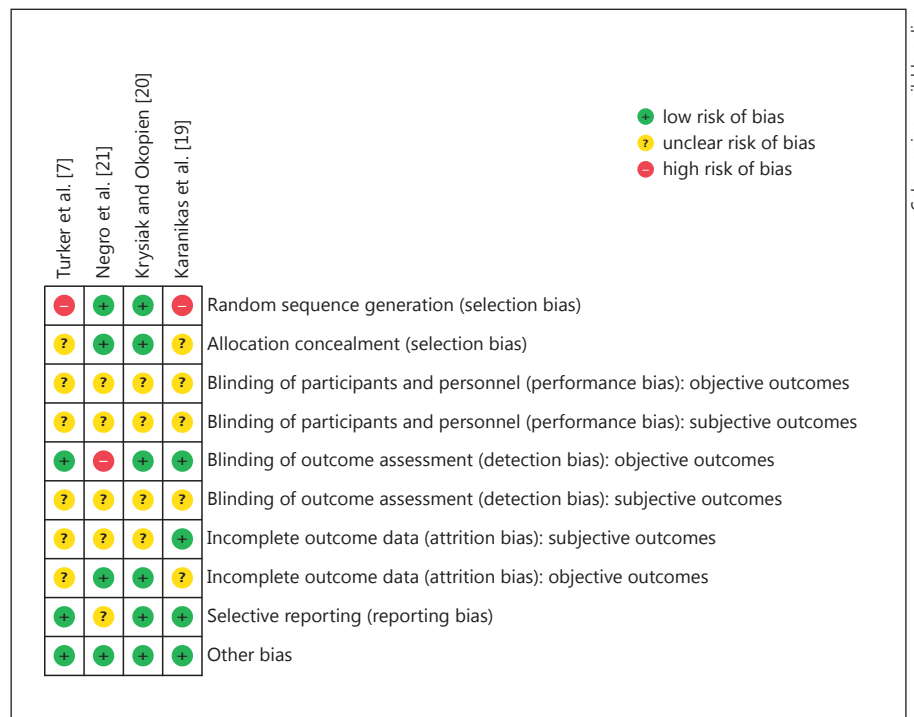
+ low risk of bias
? unclear risk of bias
− high risk of bias

| Turker et al. [7] | Negro et al. [21] | Krysiak and Okopien [20] | Karanikas et al. [19] | |
|---|---|---|---|---|
| − | + | + | − | Random sequence generation (selection bias) |
| ? | + | + | ? | Allocation concealment (selection bias) |
| ? | ? | ? | ? | Blinding of participants and personnel (performance bias): objective outcomes |
| ? | ? | ? | ? | Blinding of participants and personnel (performance bias): subjective outcomes |
| + | − | + | + | Blinding of outcome assessment (detection bias): objective outcomes |
| ? | ? | ? | ? | Blinding of outcome assessment (detection bias): subjective outcomes |
| ? | ? | ? | + | Incomplete outcome data (attrition bias): subjective outcomes |
| ? | + | + | ? | Incomplete outcome data (attrition bias): objective outcomes |
| + | ? | + | + | Selective reporting (reporting bias) |
| + | + | + | + | Other bias |